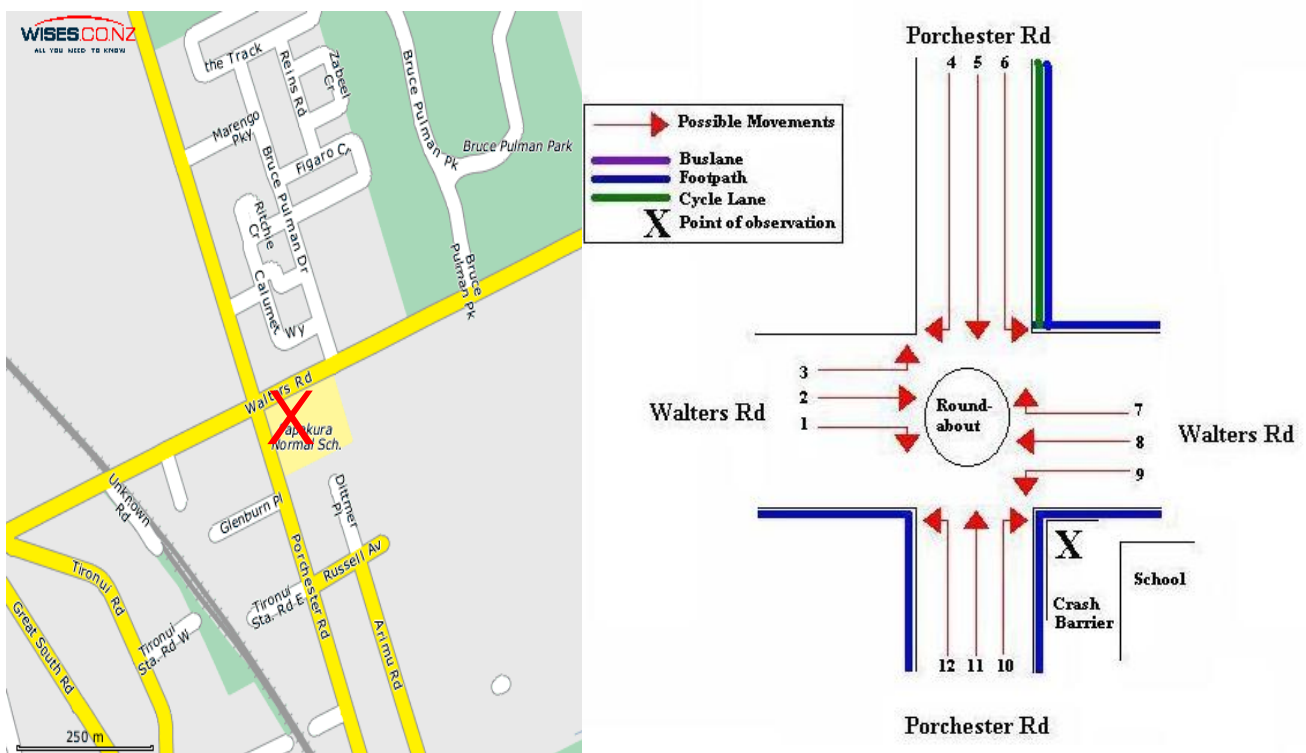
WISES.CO.NZ
ALL YOU NEED TO KNOW

the Track
Reins Rd
Zabeel Cr
Bruce Pulman Pk
Bruce Pulman Park
Marengo Pky
Figaro Cr
Bruce Pulman Dr
Ritchie Cr
Calumet Wy
Bruce Pulman Pk
Walters Rd
X
Papakura Normal Sch.
Unknown Rd
Dittmer Pl
Glenburn Pl
Russell Av
Tironui Rd
Tironui Sta. Rd W
Tironui Sta. Rd E
Porchester Rd
Arimu Rd
Great South Rd
250 m

Porchester Rd
4 5 6
Possible Movements
Buslane
Footpath
Cycle Lane
X Point of observation
3
2
1
Walters Rd
Round-about
7
8
9
Walters Rd
X
School
Crash Barrier
12 11 10
Porchester Rd